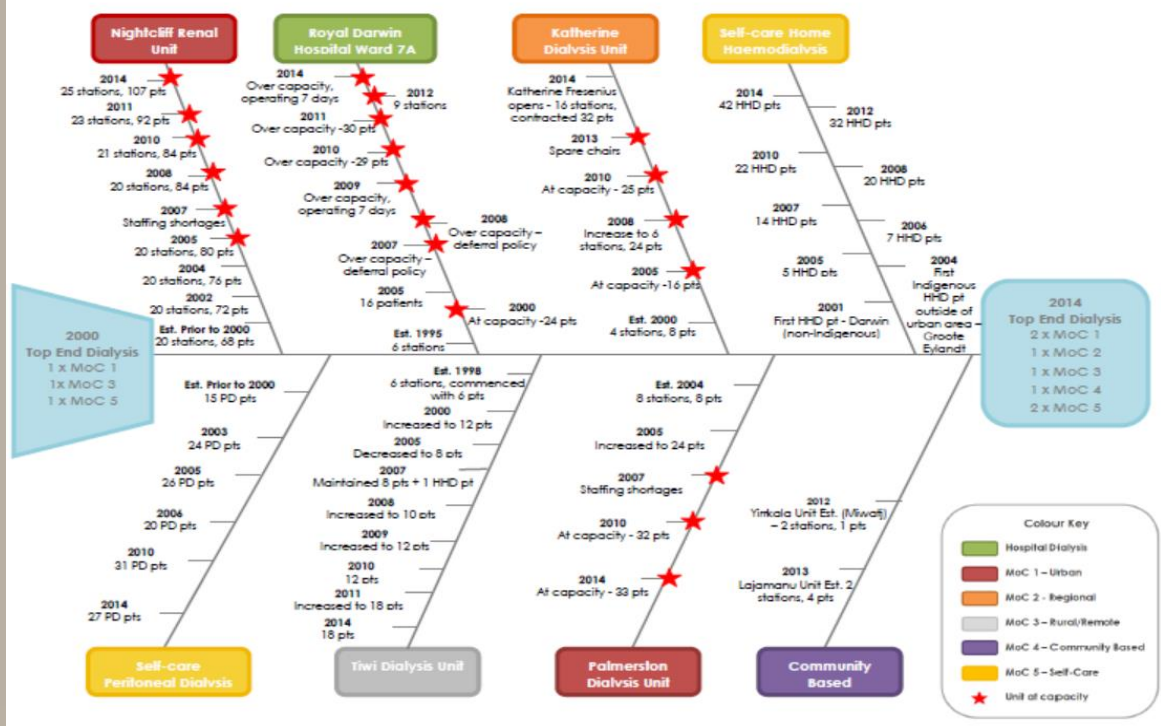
Nightcliff Renal Unit

2014
25 stations, 107 pts
2011
23 stations, 92 pts
2010
21 stations, 84 pts
2008
20 stations, 84 pts
2007
Staffing shortages
2005
20 stations, 80 pts
2004
20 stations, 76 pts
2002
20 stations, 72 pts
Est. Prior to 2000
20 stations, 68 pts

Royal Darwin Hospital Ward 7A

2014
Over capacity, operating 7 days
2012
9 stations
2011
Over capacity -30 pts
2010
Over capacity -29 pts
2009
Over capacity, operating 7 days
2008
Over capacity – deferral policy
2007
Over capacity – deferral policy
2005
16 patients
2000
At capacity -24 pts
Est. 1995
6 stations

Katherine Dialysis Unit

2014
Katherine Fresenius opens - 16 stations, contracted 32 pts
2013
Spare chairs
2010
At capacity - 25 pts
2008
Increase to 6 stations, 24 pts
2005
At capacity -16 pts
Est. 2000
4 stations, 8 pts

Self-care Home Haemodialysis

2014
42 HHD pts
2012
32 HHD pts
2010
22 HHD pts
2008
20 HHD pts
2007
14 HHD pts
2006
7 HHD pts
2005
5 HHD pts
2004
First Indigenous HHD pt outside of urban area – Groote Eylandt
2001
First HHD pt - Darwin (non-Indigenous)

2000
Top End Dialysis
1 x MoC 1
1x MoC 3
1 x MoC 5

2014
Top End Dialysis
2 x MoC 1
1 x MoC 2
1 x MoC 3
1 x MoC 4
2 x MoC 5

Est. Prior to 2000
15 PD pts
2003
24 PD pts
2005
26 PD pts
2006
20 PD pts
2010
31 PD pts
2014
27 PD pts

Self-care Peritoneal Dialysis

Est. 1998
6 stations, commenced with 6 pts
2000
Increased to 12 pts
2005
Decreased to 8 pts
2007
Maintained 8 pts + 1 HHD pt
2008
Increased to 10 pts
2009
Increased to 12 pts
2010
12 pts
2011
Increased to 18 pts
2014
18 pts

Tiwi Dialysis Unit

Est. 2004
8 stations, 8 pts
2005
Increased to 24 pts
2007
Staffing shortages
2010
At capacity - 32 pts
2014
At capacity - 33 pts

Palmerston Dialysis Unit

2012
Yirrkala Unit Est. (Miwatj) – 2 stations, 1 pts
2013
Lajamanu Unit Est. 2 stations, 4 pts

Community Based

Colour Key
Hospital Dialysis
MoC 1 – Urban
MoC 2 - Regional
MoC 3 – Rural/Remote
MoC 4 – Community Based
MoC 5 – Self-Care
Unit at capacity